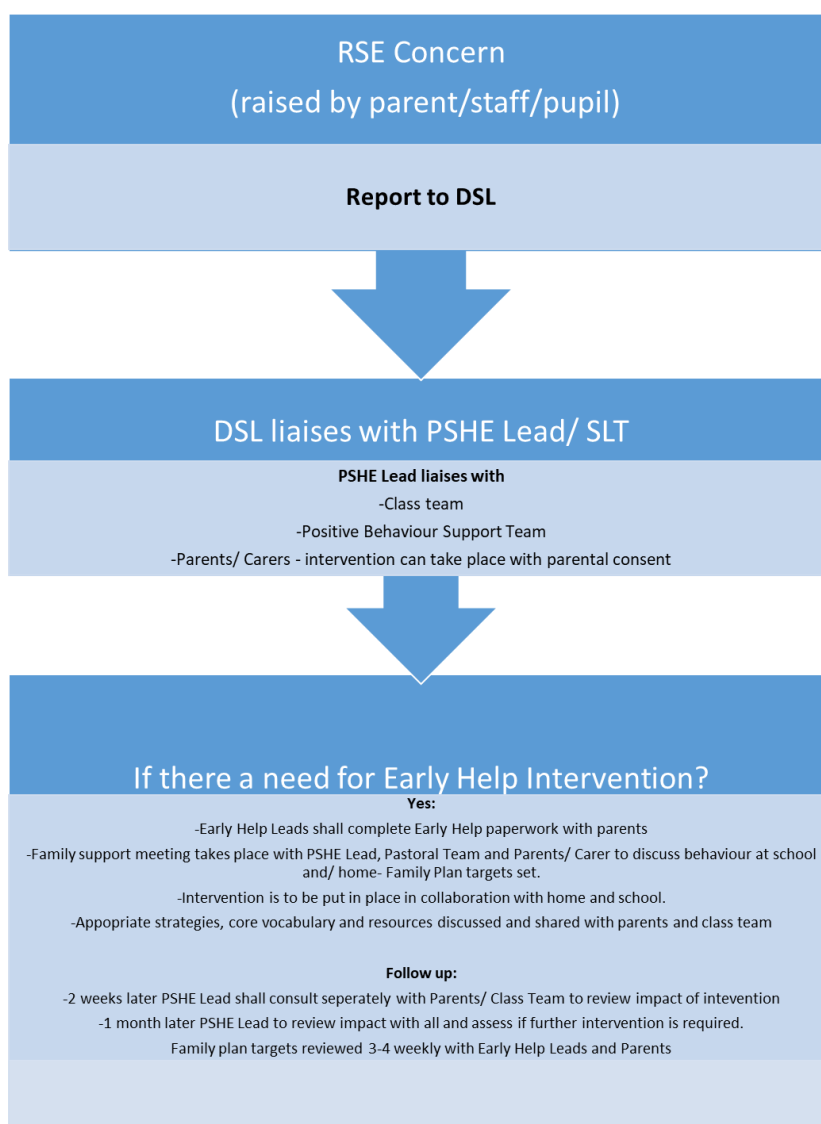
RSE Concern
(raised by parent/staff/pupil)

Report to DSL

DSL liaises with PSHE Lead/ SLT

PSHE Lead liaises with
-Class team
-Positive Behaviour Support Team
-Parents/ Carers - intervention can take place with parental consent

If there a need for Early Help Intervention?

Yes:
-Early Help Leads shall complete Early Help paperwork with parents
-Family support meeting takes place with PSHE Lead, Pastoral Team and Parents/ Carer to discuss behaviour at school and/ home- Family Plan targets set.
-Intervention is to be put in place in collaboration with home and school.
-Appopriate strategies, core vocabulary and resources discussed and shared with parents and class team

Follow up:
-2 weeks later PSHE Lead shall consult seperately with Parents/ Class Team to review impact of intevention
-1 month later PSHE Lead to review impact with all and assess if further intervention is required.
Family plan targets reviewed 3-4 weekly with Early Help Leads and Parents